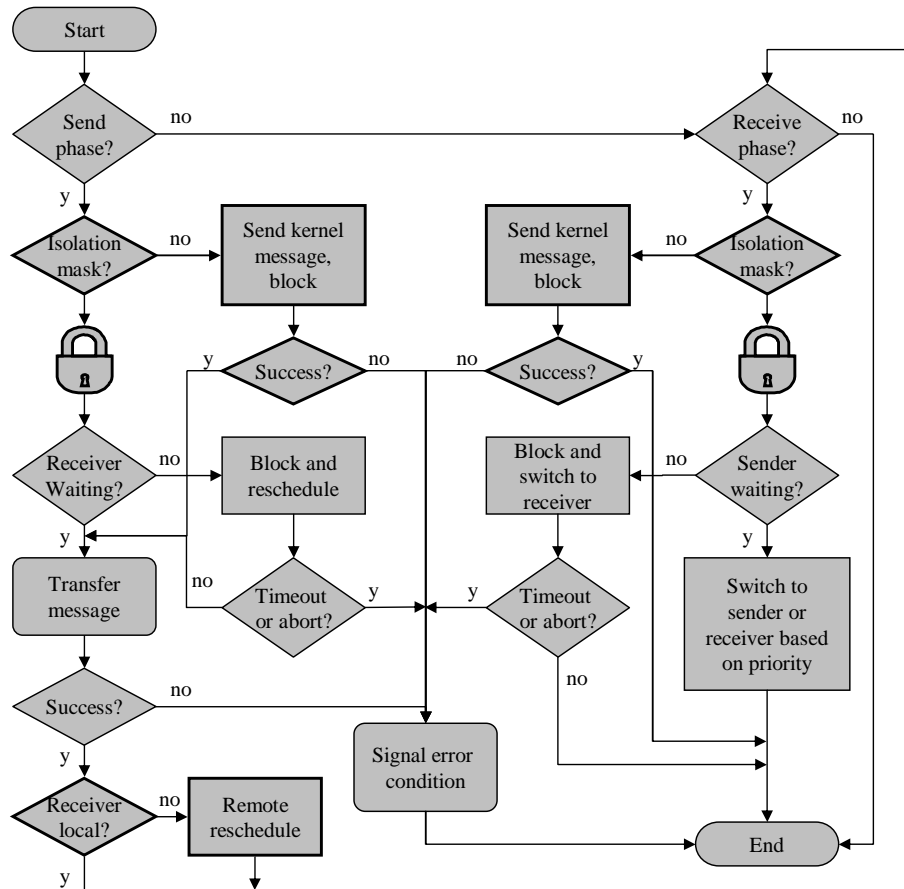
Start

Send phase?

no

Receive phase?

no

y

y

Isolation mask?

no

Send kernel message, block

Send kernel message, block

no

Isolation mask?

y

Success?

no

no

Success?

y

Receiver Waiting?

no

Block and reschedule

Block and switch to receiver

no

Sender waiting?

y

y

Transfer message

no

Timeout or abort?

y

y

Timeout or abort?

Switch to sender or receiver based on priority

no

Success?

no

y

Signal error condition

Receiver local?

no

Remote reschedule

End

y